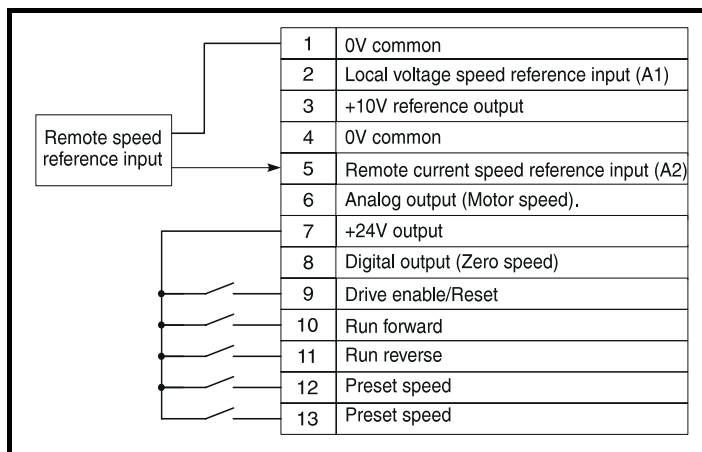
Remote speed reference input

| | |
|---|---|
| 1 | 0V common |
| 2 | Local voltage speed reference input (A1) |
| 3 | +10V reference output |
| 4 | 0V common |
| 5 | Remote current speed reference input (A2) |
| 6 | Analog output (Motor speed). |
| 7 | +24V output |
| 8 | Digital output (Zero speed) |
| 9 | Drive enable/Reset |
| 10 | Run forward |
| 11 | Run reverse |
| 12 | Preset speed |
| 13 | Preset speed |